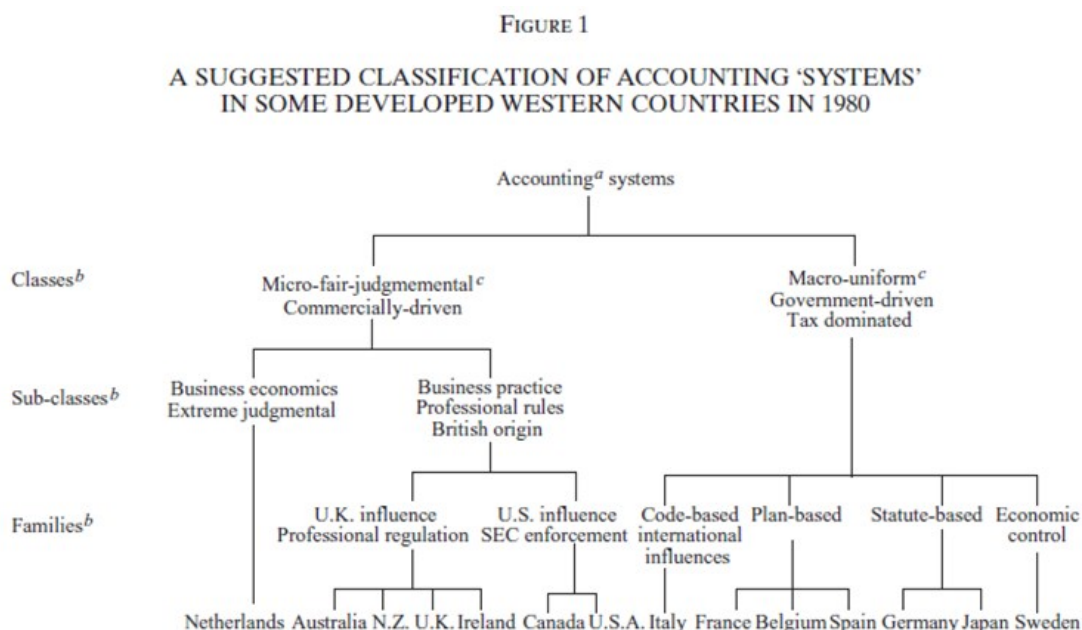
FIGURE 1

A SUGGESTED CLASSIFICATION OF ACCOUNTING 'SYSTEMS' IN SOME DEVELOPED WESTERN COUNTRIES IN 1980

Accounting$^{a}$ systems

Classes$^{b}$

Micro-fair-judgmemental$^{c}$
Commercially-driven

Macro-uniform$^{c}$
Government-driven
Tax dominated

Sub-classes$^{b}$

Business economics
Extreme judgmental

Business practice
Professional rules
British origin

Families$^{b}$

U.K. influence
Professional regulation

U.S. influence
SEC enforcement

Code-based international influences

Plan-based

Statute-based

Economic control

Netherlands Australia N.Z. U.K. Ireland Canada U.S.A. Italy France Belgium Spain Germany Japan Sweden